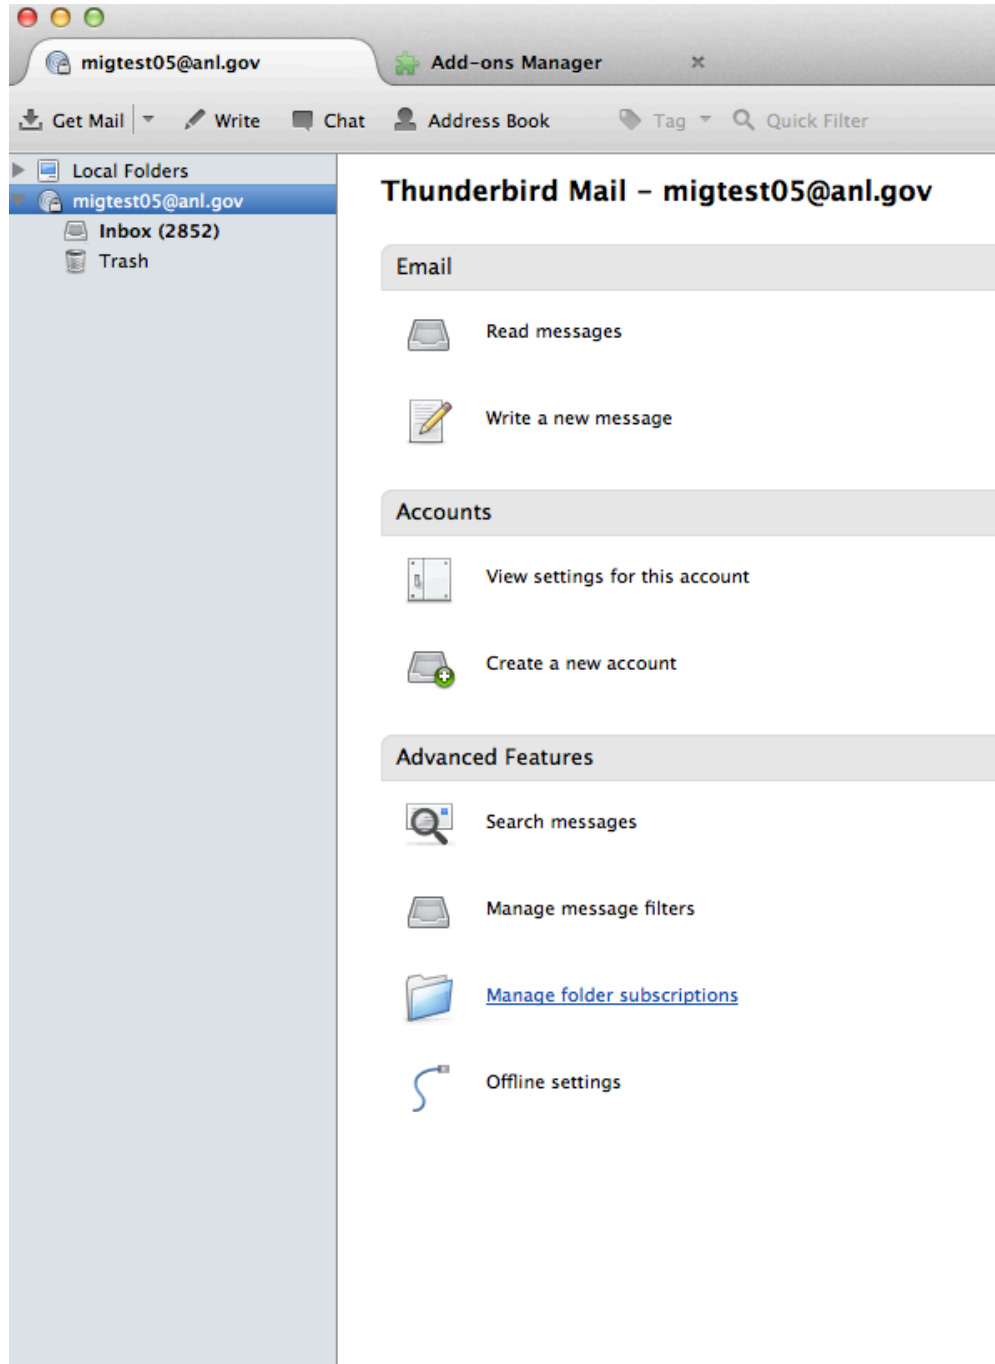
migtest05@anl.gov

Add-ons Manager

×

Get Mail

Write

Chat

Address Book

Tag

Quick Filter

Local Folders

migtest05@anl.gov

Inbox (2852)

Trash

Thunderbird Mail – migtest05@anl.gov

Email

Read messages

Write a new message

Accounts

View settings for this account

Create a new account

Advanced Features

Search messages

Manage message filters

Manage folder subscriptions

Offline settings